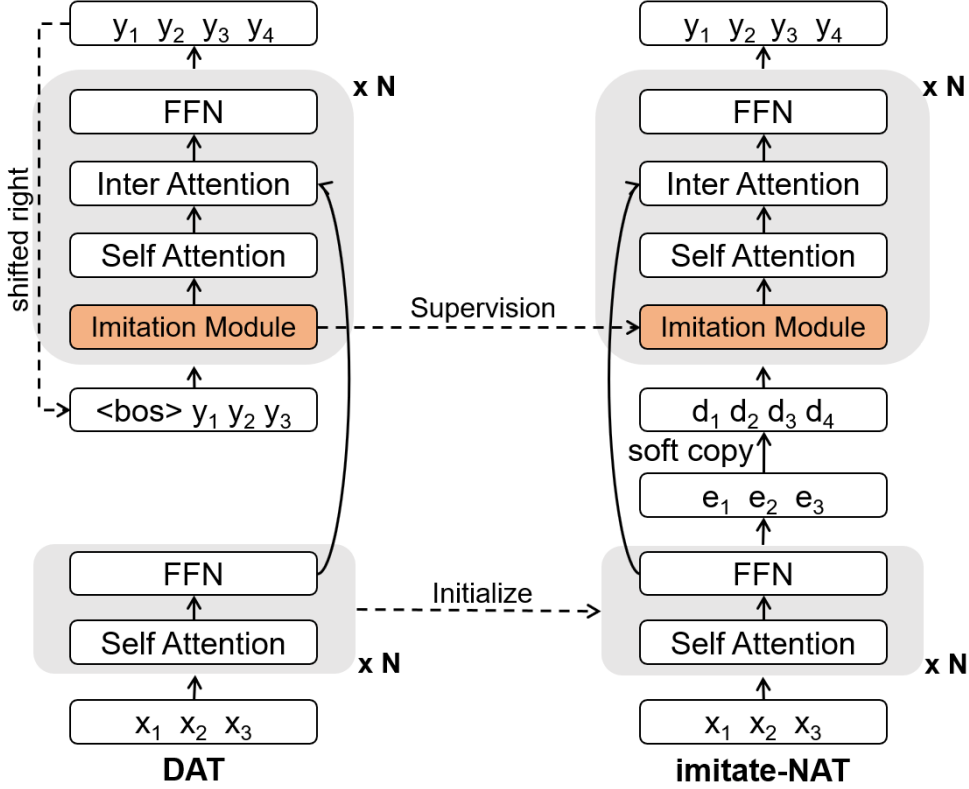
$y_1$ $y_2$ $y_3$ $y_4$

x N

FFN

Inter Attention

Self Attention

Imitation Module

shifted right

<bos> $y_1$ $y_2$ $y_3$

FFN

Self Attention

x N

$x_1$ $x_2$ $x_3$

DAT

Supervision

Initialize

$y_1$ $y_2$ $y_3$ $y_4$

x N

FFN

Inter Attention

Self Attention

Imitation Module

$d_1$ $d_2$ $d_3$ $d_4$

soft copy

$e_1$ $e_2$ $e_3$

FFN

Self Attention

x N

$x_1$ $x_2$ $x_3$

imitate-NAT